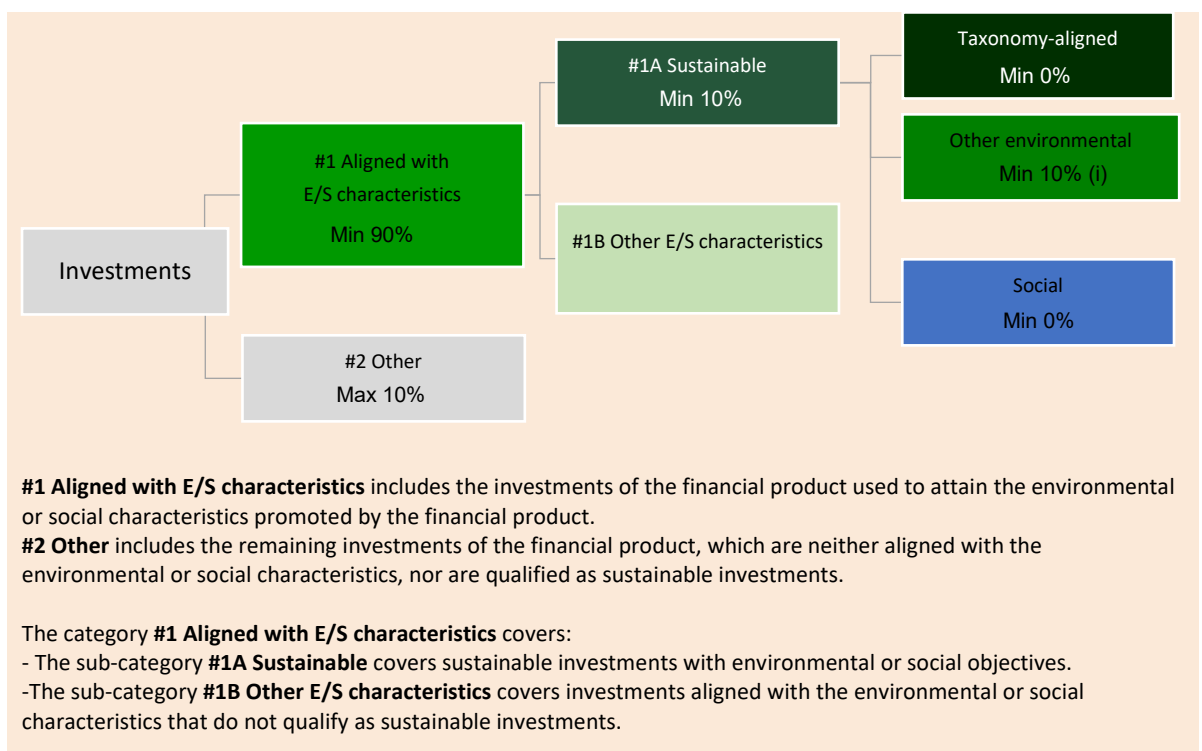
Investments

#1 Aligned with E/S characteristics
Min 90%

#2 Other
Max 10%

#1A Sustainable
Min 10%

#1B Other E/S characteristics

Taxonomy-aligned
Min 0%

Other environmental
Min 10% (i)

Social
Min 0%

**#1 Aligned with E/S characteristics** includes the investments of the financial product used to attain the environmental or social characteristics promoted by the financial product.
**#2 Other** includes the remaining investments of the financial product, which are neither aligned with the environmental or social characteristics, nor are qualified as sustainable investments.

The category **#1 Aligned with E/S characteristics** covers:
- The sub-category **#1A Sustainable** covers sustainable investments with environmental or social objectives.
-The sub-category **#1B Other E/S characteristics** covers investments aligned with the environmental or social characteristics that do not qualify as sustainable investments.